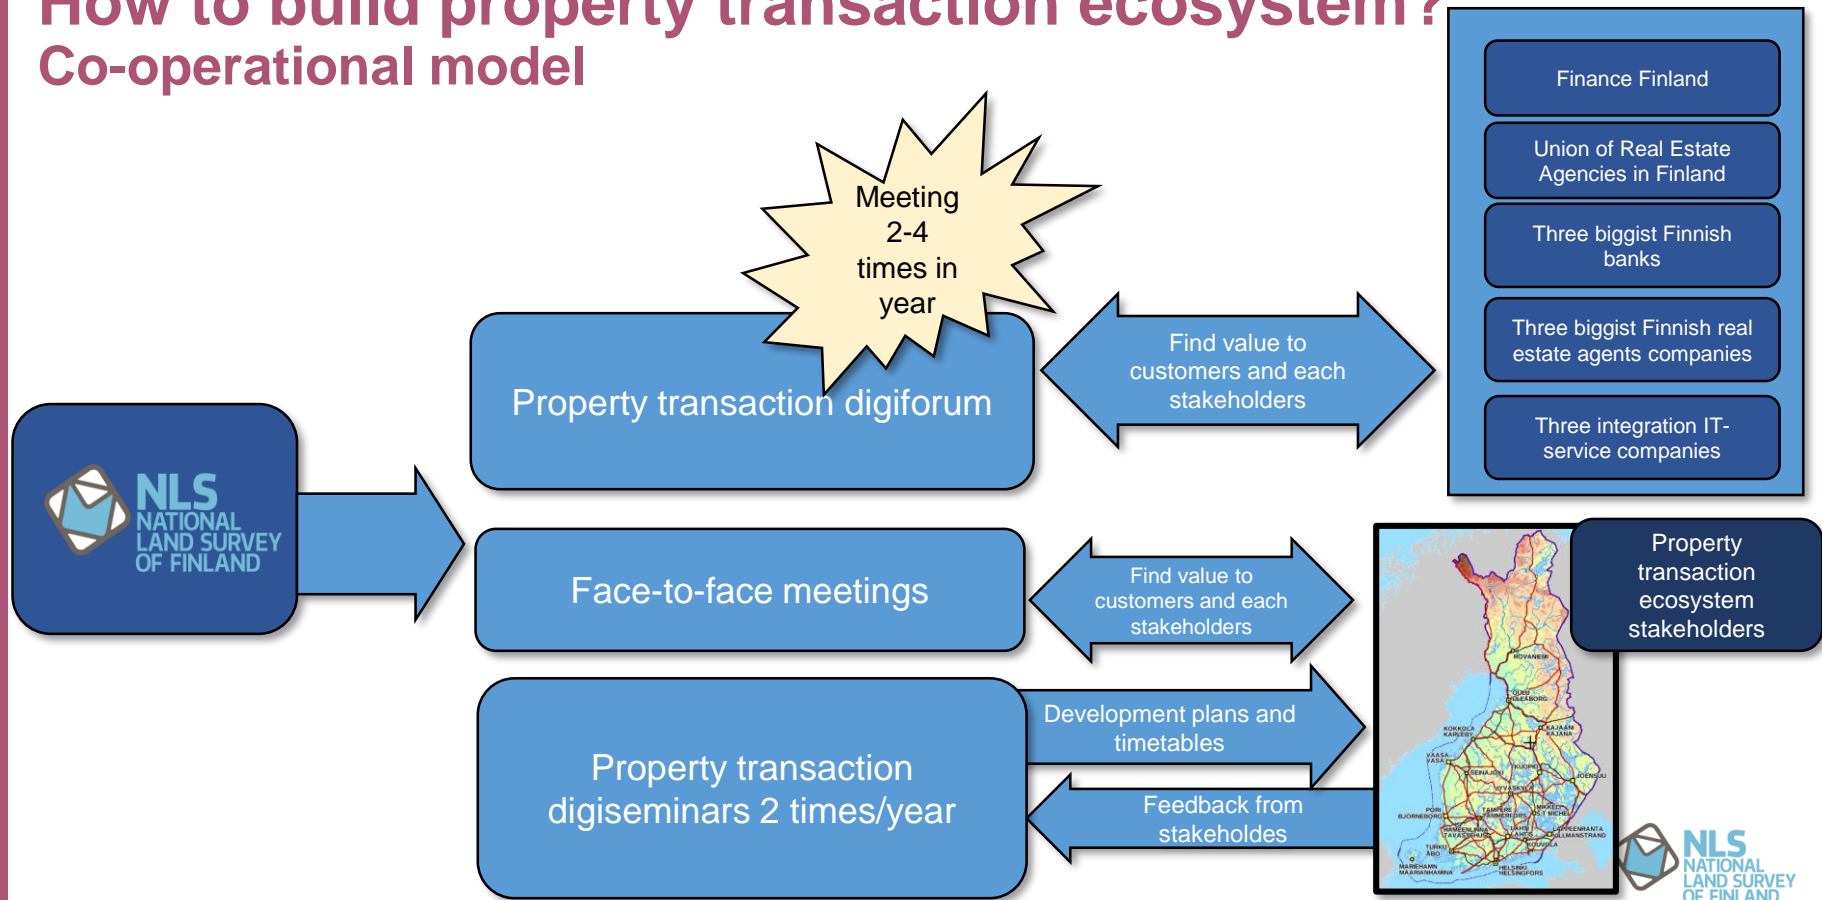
How to build property transaction ecosystem?
Co-operational model

Finance Finland

Union of Real Estate Agencies in Finland

Three biggist Finnish banks

Three biggist Finnish real estate agents companies

Three integration IT-service companies

Meeting 2-4 times in year

Property transaction digiforum

Find value to customers and each stakeholders

NLS NATIONAL LAND SURVEY OF FINLAND

Face-to-face meetings

Find value to customers and each stakeholders

Property transaction ecosystem stakeholders

Property transaction digiseminars 2 times/year

Development plans and timetables

Feedback from stakeholdes

ROVANIEMI
OULU ULEÅBORG
KOKKOLA KARLEBY
KAJAANI KAJANA
VAASA VASA
SEINÄJOKI
KUOPIO
JOENSUU
JYVÄSKYLÄ
PORI BJÖRNEBORG
TAMPERE TAMMERFORS
MIKKELI ST MICHEL
HÄMEENLINNA TAVASTEHUS
LAHTI LAHTIS
LAPPEENRANTA VILLMANSTRAND
KOUVOLA
TURKU ÅBO
MARIEHAMN MAARIANHAMINA
HELSINKI HELSINGFORS

NLS NATIONAL LAND SURVEY OF FINLAND